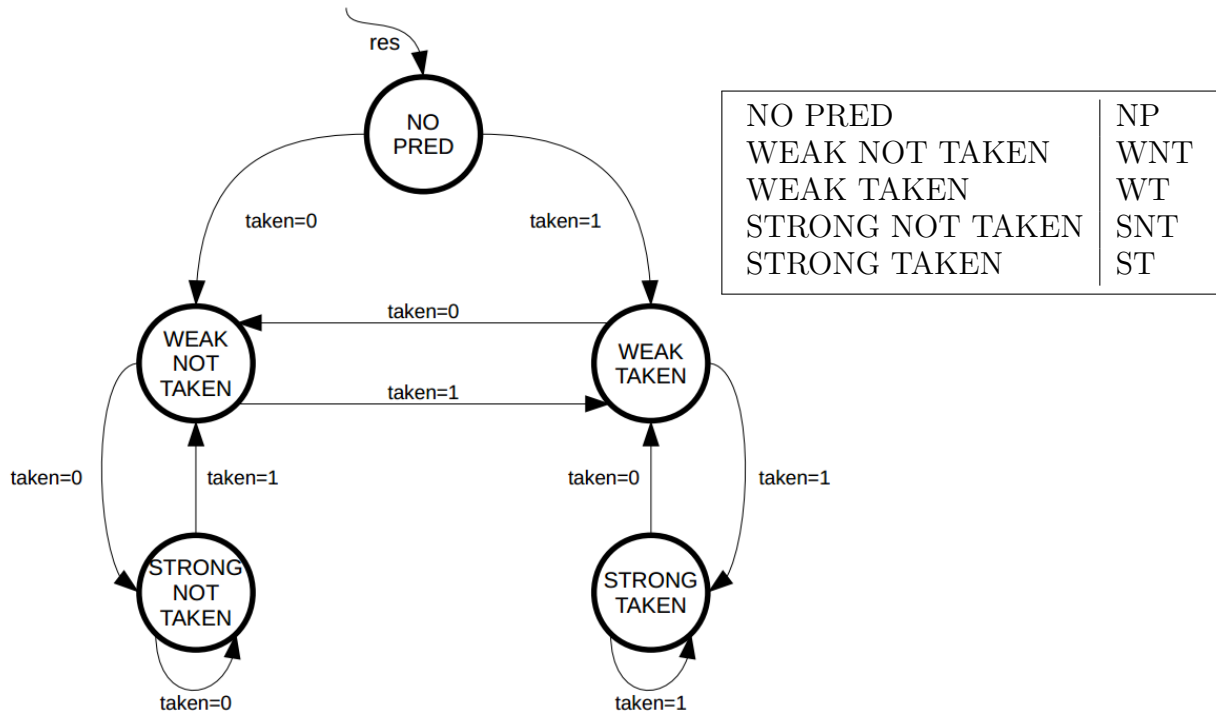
res

NO PRED

taken=0

taken=1

taken=0

WEAK NOT TAKEN

WEAK TAKEN

taken=1

taken=0

taken=1

taken=0

taken=1

STRONG NOT TAKEN

STRONG TAKEN

taken=0

taken=1

| NO PRED | NP |
|---|---|
| WEAK NOT TAKEN | WNT |
| WEAK TAKEN | WT |
| STRONG NOT TAKEN | SNT |
| STRONG TAKEN | ST |